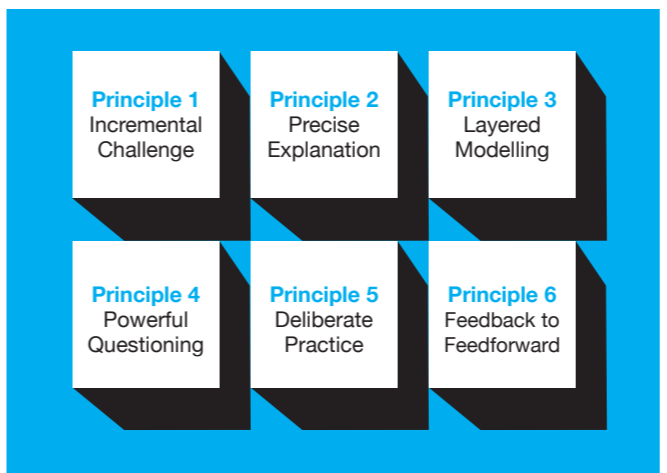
Principle 1
Incremental Challenge

Principle 2
Precise Explanation

Principle 3
Layered Modelling

Principle 4
Powerful Questioning

Principle 5
Deliberate Practice

Principle 6
Feedback to Feedforward